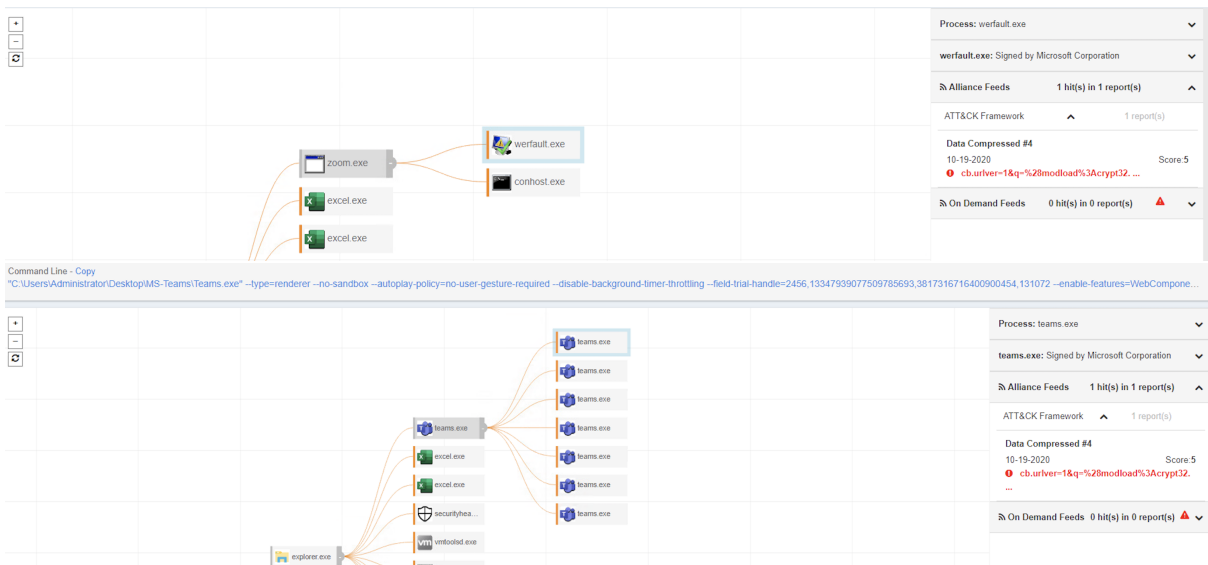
+
−

zoom.exe
werfault.exe
conhost.exe
excel.exe
excel.exe

Process: werfault.exe
werfault.exe: Signed by Microsoft Corporation
Alliance Feeds 1 hit(s) in 1 report(s)
ATT&CK Framework 1 report(s)
Data Compressed #4
10-19-2020 Score:5
cb.urlver=1&q=%28modload%3Acrypt32. ...
On Demand Feeds 0 hit(s) in 0 report(s)

Command Line - Copy
"C:\Users\Administrator\Desktop\MS-Teams\Teams.exe" --type=renderer --no-sandbox --autoplay-policy=no-user-gesture-required --disable-background-timer-throttling --field-trial-handle=2456,13347939077509785693,3817316716400900454,131072 --enable-features=WebCompone...

+
−

teams.exe
teams.exe
teams.exe
teams.exe
teams.exe
teams.exe
teams.exe
teams.exe
excel.exe
excel.exe
securityhea...
vmtoolsd.exe
explorer.exe

Process: teams.exe
teams.exe: Signed by Microsoft Corporation
Alliance Feeds 1 hit(s) in 1 report(s)
ATT&CK Framework 1 report(s)
Data Compressed #4
10-19-2020 Score:5
cb.urlver=1&q=%28modload%3Acrypt32. ...
On Demand Feeds 0 hit(s) in 0 report(s)